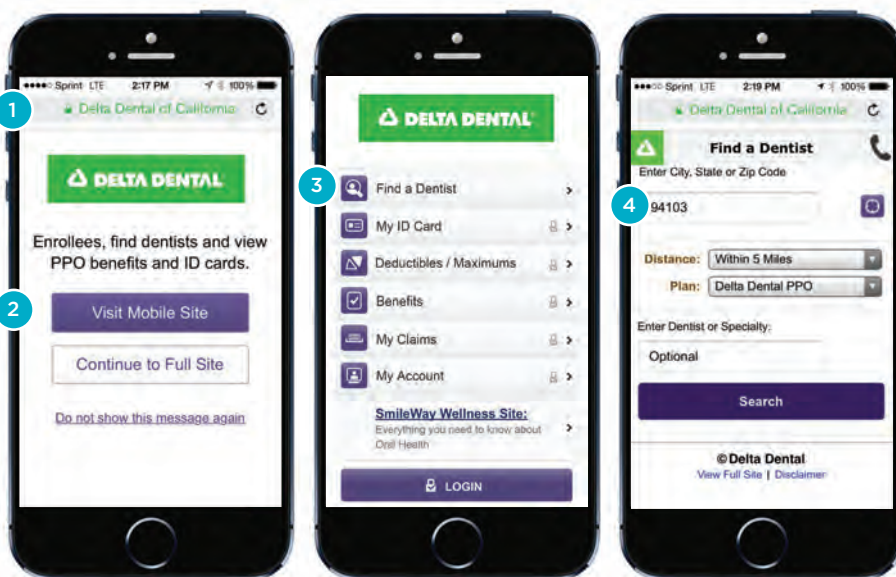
●●●●○ Sprint LTE 2:17 PM 100%

1

Delta Dental of California

DELTA DENTAL

Enrollees, find dentists and view PPO benefits and ID cards.

2

Visit Mobile Site

Continue to Full Site

Do not show this message again

DELTA DENTAL

3

Find a Dentist

My ID Card

Deductibles / Maximums

Benefits

My Claims

My Account

SmileWay Wellness Site:
Everything you need to know about Oral Health

LOGIN

●●●○○ Sprint LTE 2:19 PM 100%

Delta Dental of California

Find a Dentist

Enter City, State or Zip Code

4

94103

Distance: Within 5 Miles

Plan: Delta Dental PPO

Enter Dentist or Specialty:

Optional

Search

© Delta Dental

View Full Site | Disclaimer